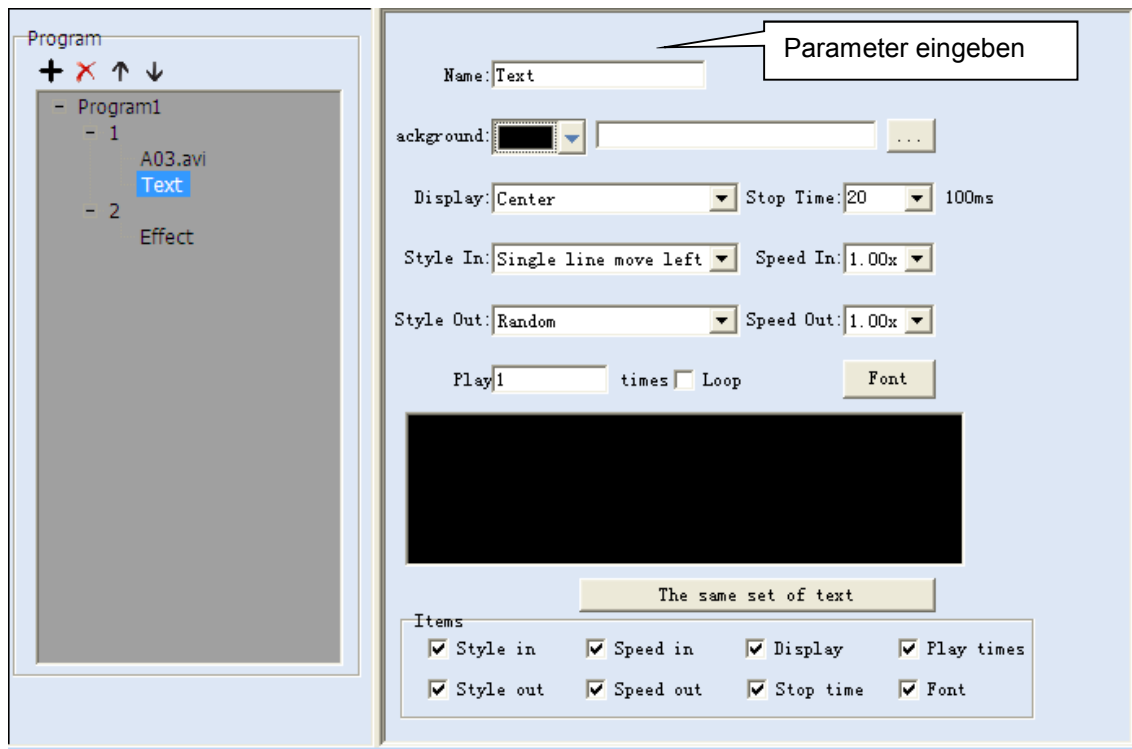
Program
+ ✕ ↑ ↓
- Program1
- 1
A03.avi
Text
- 2
Effect

Parameter eingeben

Name: Text

ackground:

...

Display: Center
Stop Time: 20
100ms

Style In: Single line move left
Speed In: 1.00x

Style Out: Random
Speed Out: 1.00x

Play 1
times
Loop
Font

The same set of text

Items
Style in
Speed in
Display
Play times
Style out
Speed out
Stop time
Font